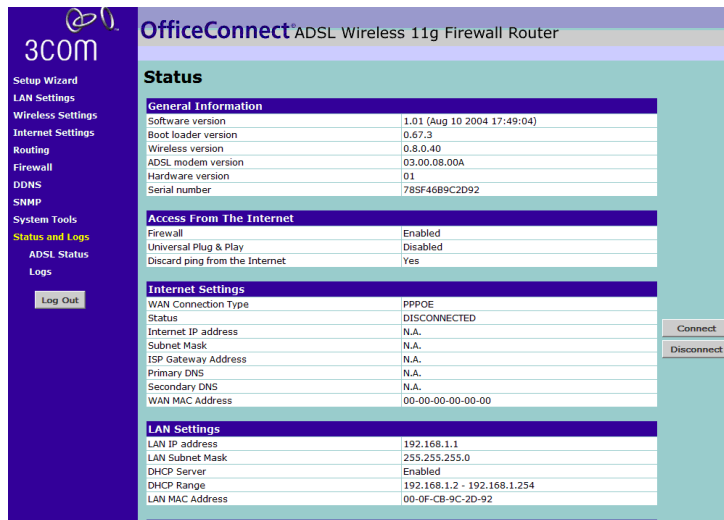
3com

OfficeConnect® ADSL Wireless 11g Firewall Router

Setup Wizard
LAN Settings
Wireless Settings
Internet Settings
Routing
Firewall
DDNS
SNMP
System Tools
Status and Logs
ADSL Status
Logs

Log Out

Status

| General Information | |
|---|---|
| Software version | 1.01 (Aug 10 2004 17:49:04) |
| Boot loader version | 0.67.3 |
| Wireless version | 0.8.0.40 |
| ADSL modem version | 03.00.08.00A |
| Hardware version | 01 |
| Serial number | 78SF46B9C2D92 |

| Access From The Internet | |
|---|---|
| Firewall | Enabled |
| Universal Plug & Play | Disabled |
| Discard ping from the Internet | Yes |

| Internet Settings | |
|---|---|
| WAN Connection Type | PPPOE |
| Status | DISCONNECTED |
| Internet IP address | N.A. |
| Subnet Mask | N.A. |
| ISP Gateway Address | N.A. |
| Primary DNS | N.A. |
| Secondary DNS | N.A. |
| WAN MAC Address | 00-00-00-00-00-00 |

Connect
Disconnect

| LAN Settings | |
|---|---|
| LAN IP address | 192.168.1.1 |
| LAN Subnet Mask | 255.255.255.0 |
| DHCP Server | Enabled |
| DHCP Range | 192.168.1.2 - 192.168.1.254 |
| LAN MAC Address | 00-0F-CB-9C-2D-92 |